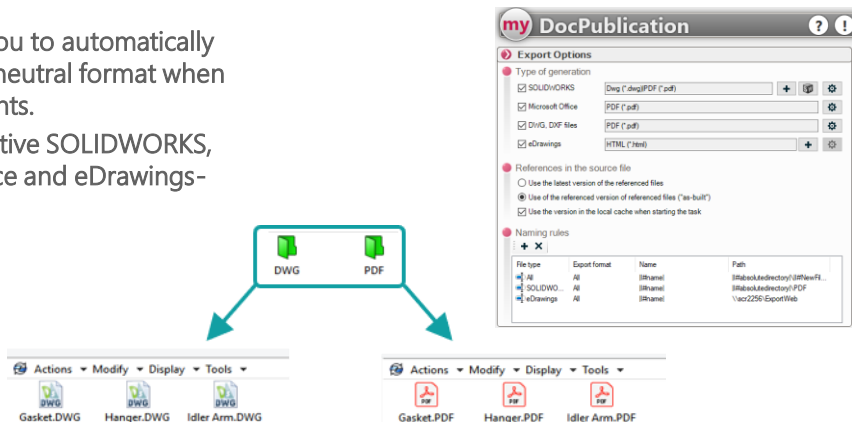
ou to automatically
neutral format when
nts.

tive SOLIDWORKS,
ce and eDrawings-

my DocPublication

Export Options

Type of generation

| | | |
|---|---|---|
| ☑ SOLIDWORKS | Dwg (*.dwg)\|PDF (*.pdf) | |
| ☑ Microsoft Office | PDF (*.pdf) | |
| ☑ DWG, DXF files | PDF (*.pdf) | |
| ☑ eDrawings | HTML (*.html) | |

References in the source file

Use the latest version of the referenced files

Use of the referenced version of referenced files ("as-built")

☑ Use the version in the local cache when starting the task

Naming rules

| File type | Export format | Name | Path |
|---|---|---|---|
| All | All | [[#name]] | [[#absolutedirectory]\[[#NewFil... |
| SOLIDWO... | All | [[#name]] | [[#absolutedirectory]\PDF |
| eDrawings | All | [[#name]] | \\acr2256\ExportWeb |

DWG PDF

Actions ▾ Modify ▾ Display ▾ Tools ▾

Gasket.DWG Hanger.DWG Idler Arm.DWG

Actions ▾ Modify ▾ Display ▾ Tools ▾

Gasket.PDF Hanger.PDF Idler Arm.PDF